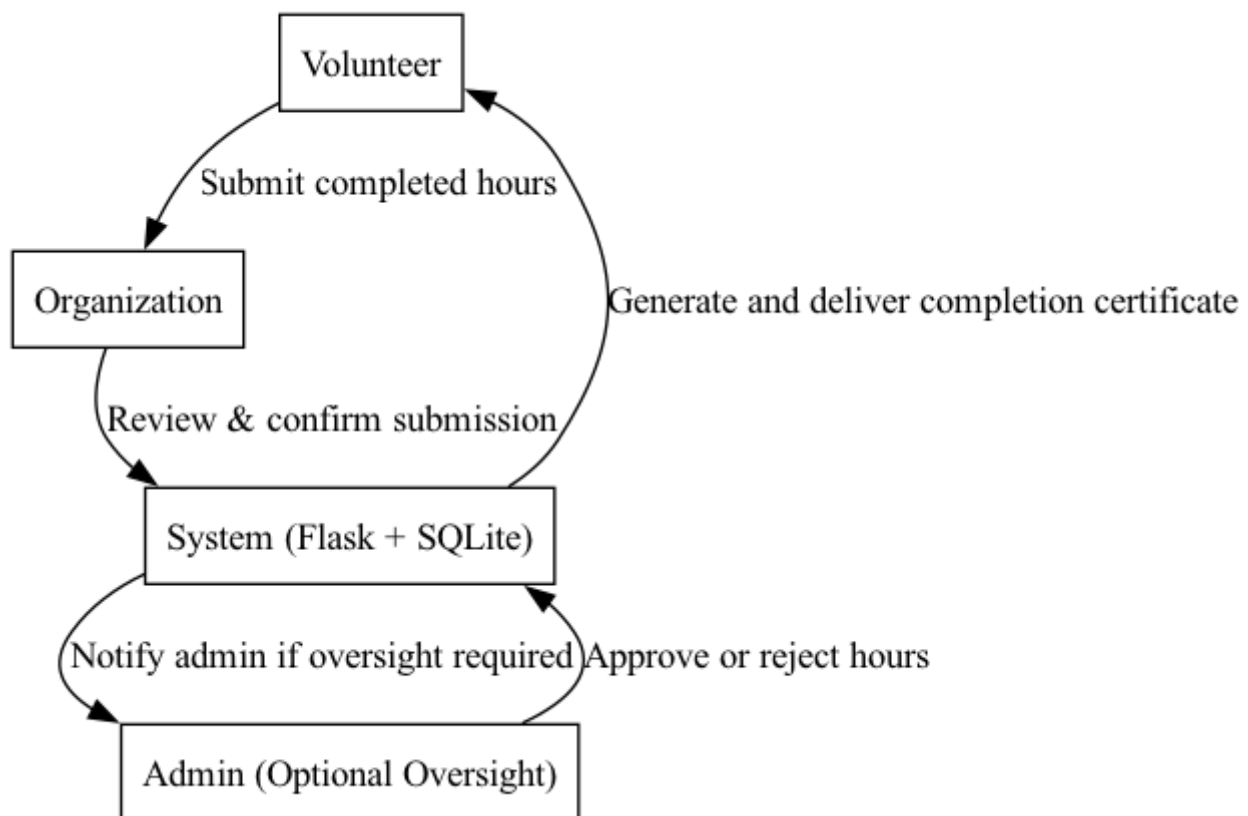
Volunteer

Submit completed hours

Generate and deliver completion certificate

Organization

Review & confirm submission

System (Flask + SQLite)

Notify admin if oversight required

Approve or reject hours

Admin (Optional Oversight)